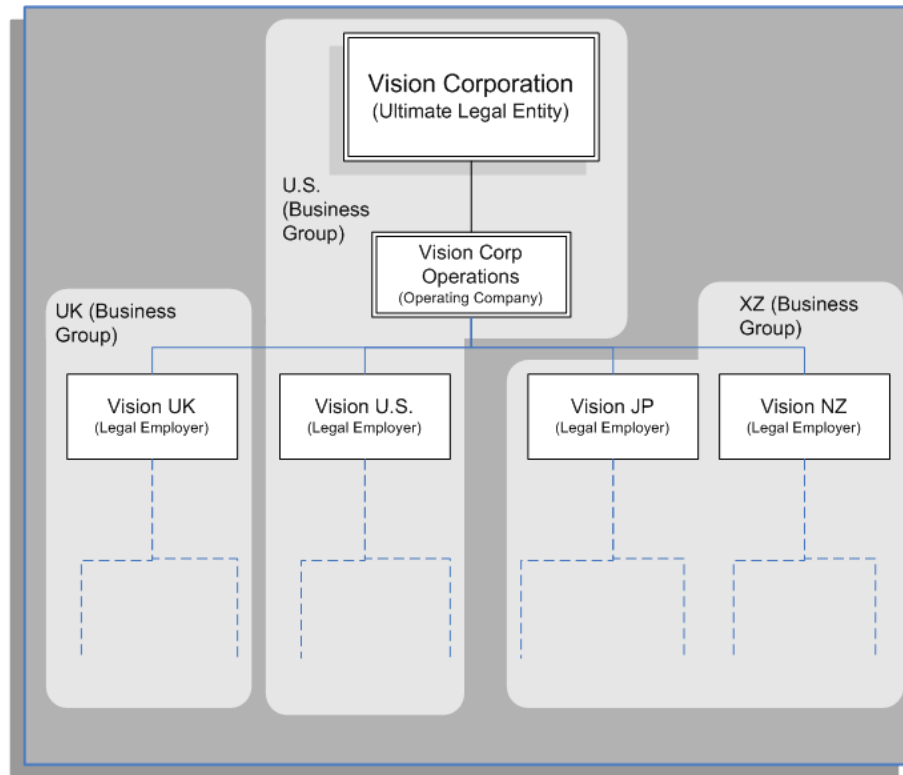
Vision Corporation
(Ultimate Legal Entity)

U.S. (Business Group)

Vision Corp Operations
(Operating Company)

UK (Business Group)

XZ (Business Group)

Vision UK
(Legal Employer)

Vision U.S.
(Legal Employer)

Vision JP
(Legal Employer)

Vision NZ
(Legal Employer)